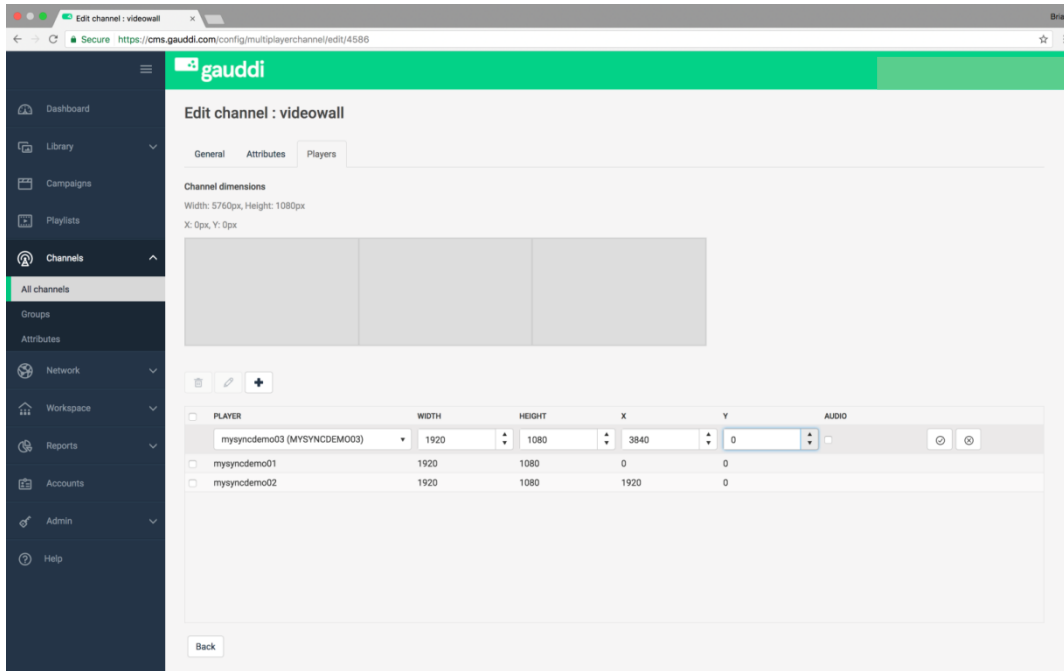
Edit channel : videowall

Secure https://cms.gauddi.com/config/multiplayerchannel/edit/4586

Bra

gauddi

Dashboard
Library
Campaigns
Playlists
Channels
All channels
Groups
Attributes
Network
Workspace
Reports
Accounts
Admin
Help

Edit channel : videowall

General Attributes Players

Channel dimensions
Width: 5760px, Height: 1080px
X: 0px, Y: 0px

| PLAYER | WIDTH | HEIGHT | X | Y | AUDIO |
|---|---|---|---|---|---|
| mysyncdemo03 (MYSYNCDEMO03) | 1920 | 1080 | 3840 | 0 | |
| mysyncdemo01 | 1920 | 1080 | 0 | 0 | |
| mysyncdemo02 | 1920 | 1080 | 1920 | 0 | |

Back